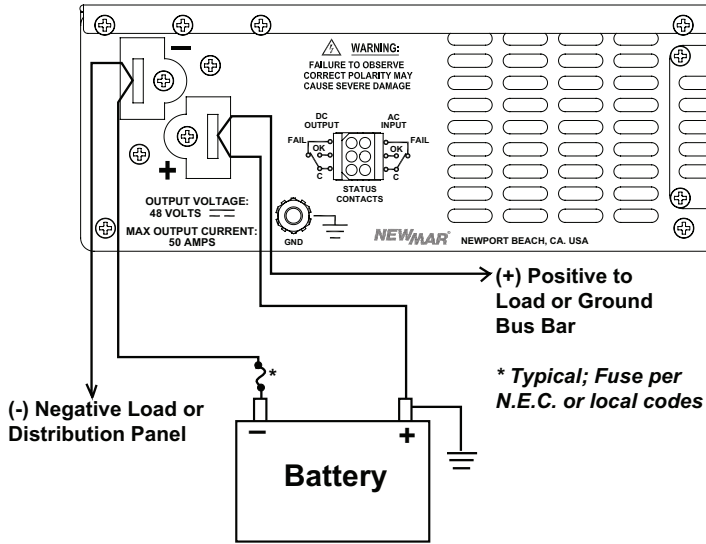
−

WARNING:
FAILURE TO OBSERVE CORRECT POLARITY MAY CAUSE SEVERE DAMAGE

DC OUTPUT

AC INPUT

FAIL OK C

FAIL OK C

STATUS CONTACTS

+

OUTPUT VOLTAGE: 48 VOLTS

MAX OUTPUT CURRENT: 50 AMPS

GND

NEWMAR

NEWPORT BEACH, CA. USA

(+) Positive to Load or Ground Bus Bar

\* Typical; Fuse per N.E.C. or local codes

(-) Negative Load or Distribution Panel

\*

−

+

Battery